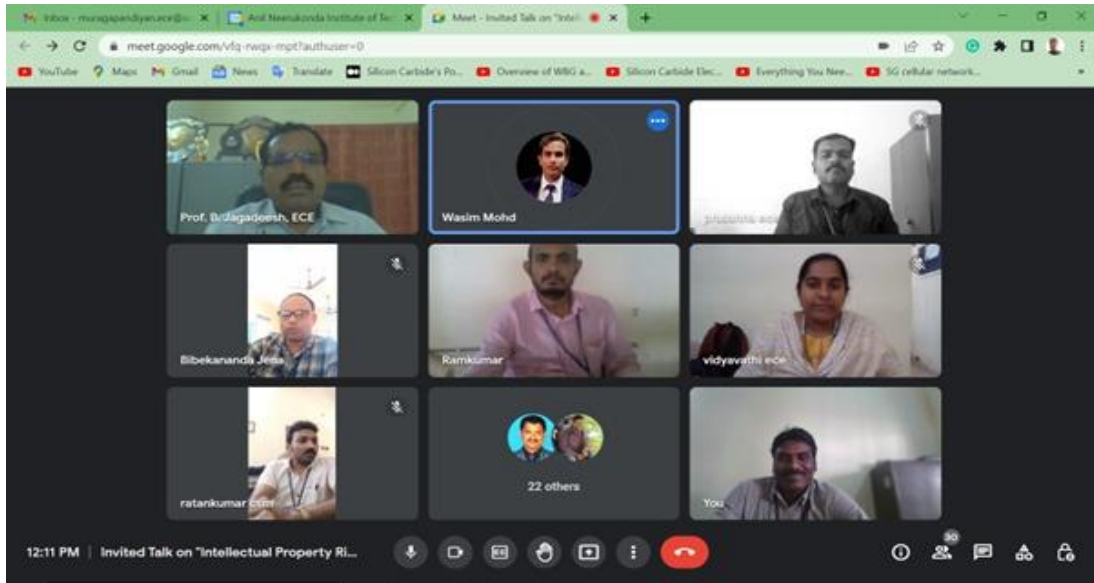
Inbox - muragapandiyan.ece@ ×
Anil Neerukonda Institute of Te ×
Meet - Invited Talk on "Intell ×
+

meet.google.com/vfq-rwqx-mpt?authuser=0

YouTube Maps Gmail News Translate Silicon Carbide's Po... Overview of WBG a... Silicon Carbide Elec... Everything You Nee... 5G cellular network...

Prof. B. Jagadeesh, ECE
Wasim Mohd
prasanna ece
Bibekananda Jena
Ramkumar
vidyavathi ece
ratankumar ecm
22 others
You

12:11 PM | Invited Talk on "Intellectual Property Ri...
30